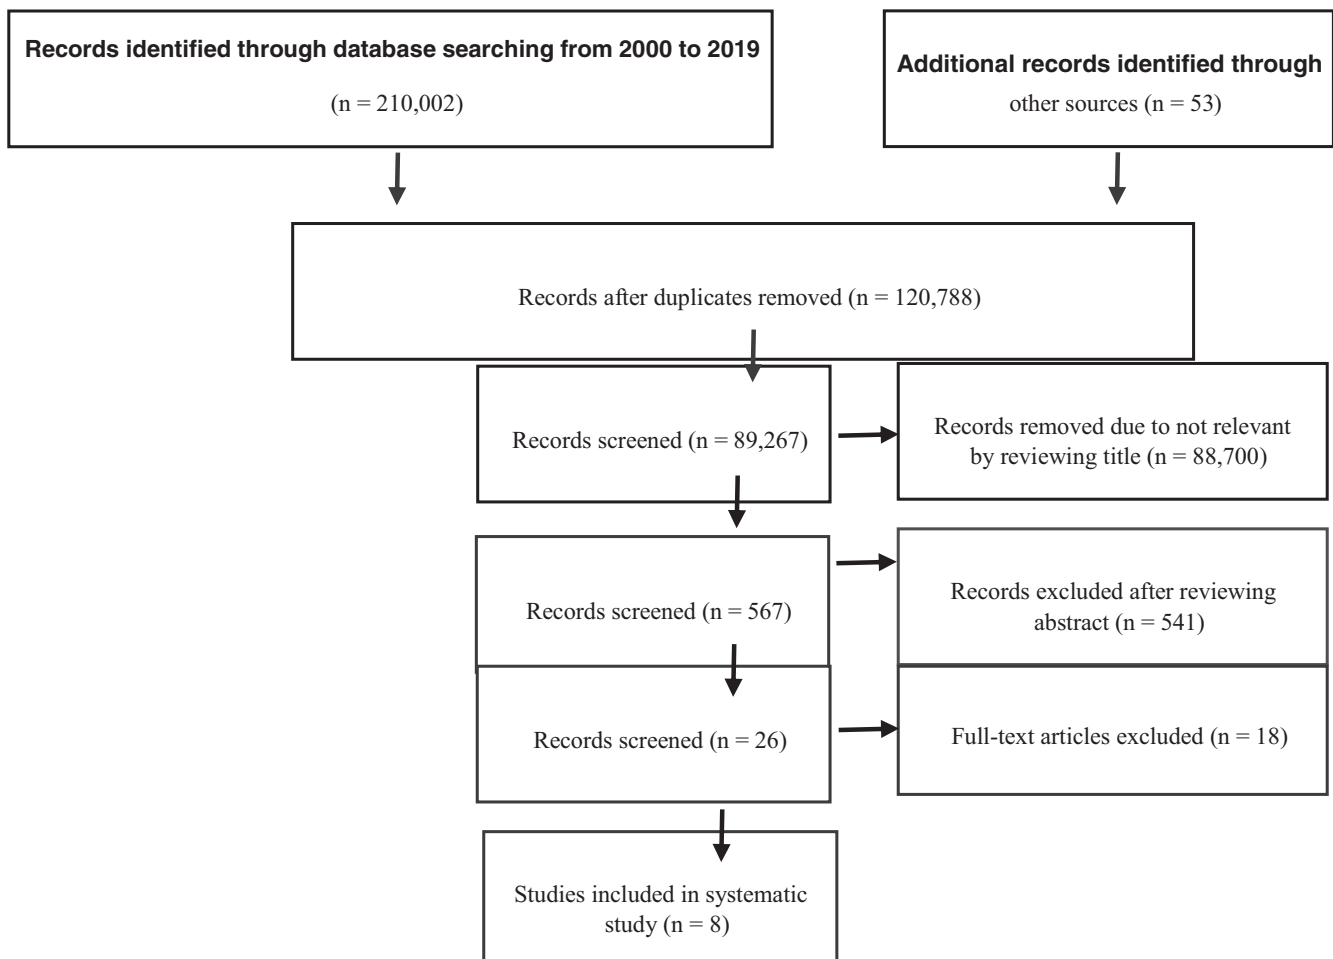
**Records identified through database searching from 2000 to 2019**

(n = 210,002)

**Additional records identified through**

other sources (n = 53)

Records after duplicates removed (n = 120,788)

Records screened (n = 89,267)

Records removed due to not relevant by reviewing title (n = 88,700)

Records screened (n = 567)

Records excluded after reviewing abstract (n = 541)

Records screened (n = 26)

Full-text articles excluded (n = 18)

Studies included in systematic study (n = 8)